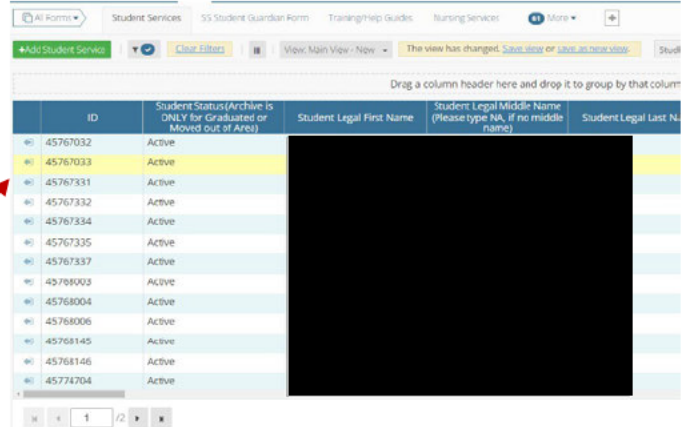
All Forms | Student Services | SS Student Guardian Form | Training/Help Guides | Nursing Services | 81 More | +

+Add Student Service | Clear Filters | View: Main View - New | The view has changed. Save view or save as new view. | Stud

Drag a column header here and drop it to group by that colum

| | ID | Student Status(Archive is ONLY for Graduated or Moved out of Area) | Student Legal First Name | Student Legal Middle Name (Please type NA, if no middle name) | Student Legal Last Na |
|---|---|---|---|---|---|
| | 45767032 | Active | | | |
| | 45767033 | Active | | | |
| | 45767331 | Active | | | |
| | 45767332 | Active | | | |
| | 45767334 | Active | | | |
| | 45767335 | Active | | | |
| | 45767337 | Active | | | |
| | 45768003 | Active | | | |
| | 45768004 | Active | | | |
| | 45768006 | Active | | | |
| | 45768145 | Active | | | |
| | 45768146 | Active | | | |
| | 45774704 | Active | | | |

1 /2